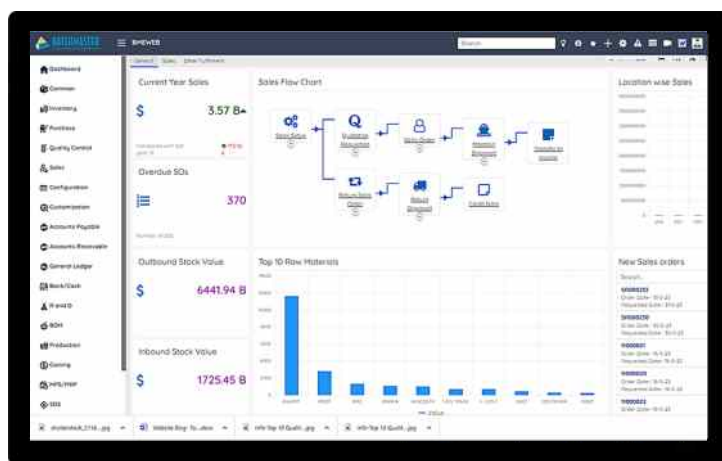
BATCHMASTER

Dashboard
Common
Inventory
Purchase
Quality Control
Sales
Configuration
Customization
Accounts Payable
Accounts Receivable
General Ledger
Bank/Cash
IF and D
BOM
Production
Costing
MPS/MRP
SDS

Current Year Sales
$ 3.57 B

Overdue SOs
370

Sales Flow Chart
Quotation Requested
Sales Order
Shipment Released
Return Sales Order
Return Shipment
Credit Note

Location wise Sales

Outbound Stock Value
$ 6441.94 B

Top 10 Raw Materials

New Sales orders
Search

Inbound Stock Value
$ 1725.45 B